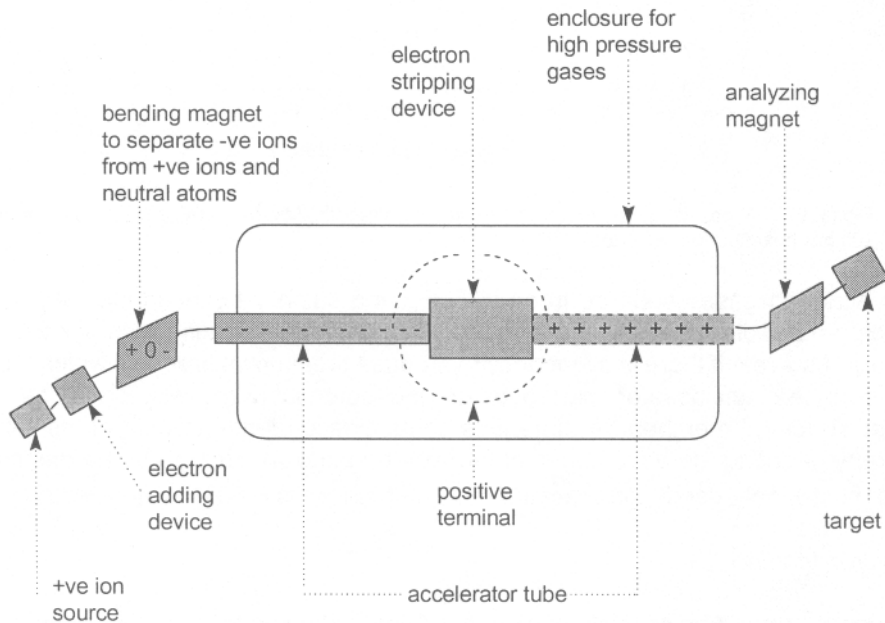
enclosure for high pressure gases

electron stripping device

analyzing magnet

bending magnet to separate -ve ions from +ve ions and neutral atoms

+ 0 -

- - - - - - - - - -

+ + + + + + + +

electron adding device

positive terminal

target

+ve ion source

accelerator tube